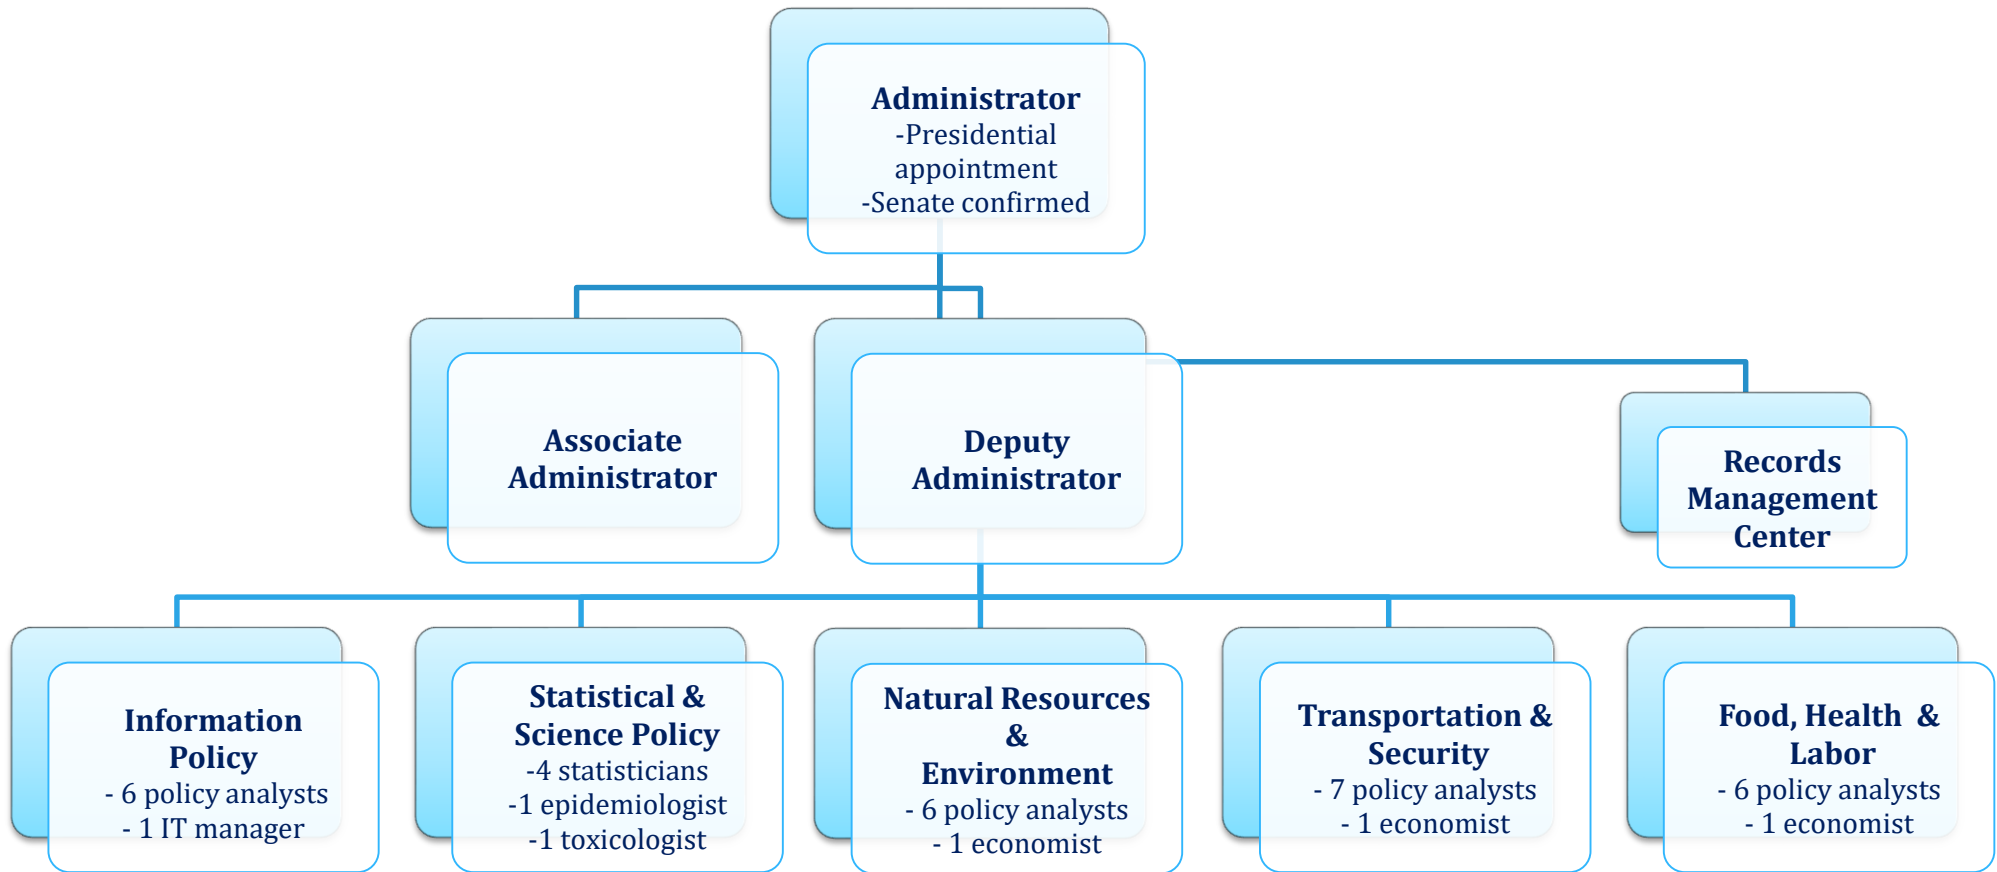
Administrator
-Presidential appointment
-Senate confirmed

Associate Administrator

Deputy Administrator

Records Management Center

Information Policy
- 6 policy analysts
- 1 IT manager

Statistical & Science Policy
-4 statisticians
-1 epidemiologist
-1 toxicologist

Natural Resources & Environment
- 6 policy analysts
- 1 economist

Transportation & Security
- 7 policy analysts
- 1 economist

Food, Health & Labor
- 6 policy analysts
- 1 economist